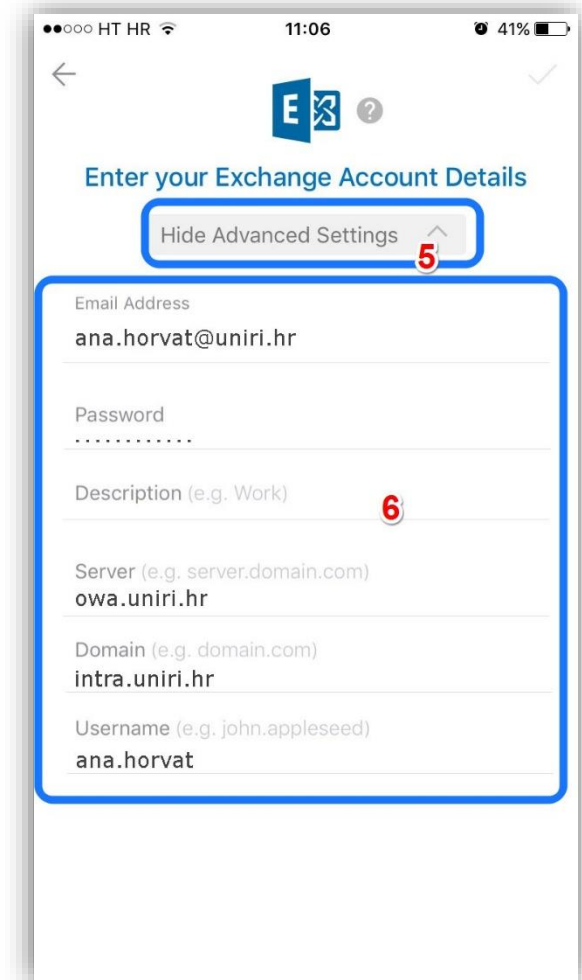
●●○○○ HT HR 11:06 41%

Enter your Exchange Account Details

Hide Advanced Settings

5

Email Address
ana.horvat@uniri.hr

Password
............

Description (e.g. Work)

6

Server (e.g. server.domain.com)
owa.uniri.hr

Domain (e.g. domain.com)
intra.uniri.hr

Username (e.g. john.appleseed)
ana.horvat